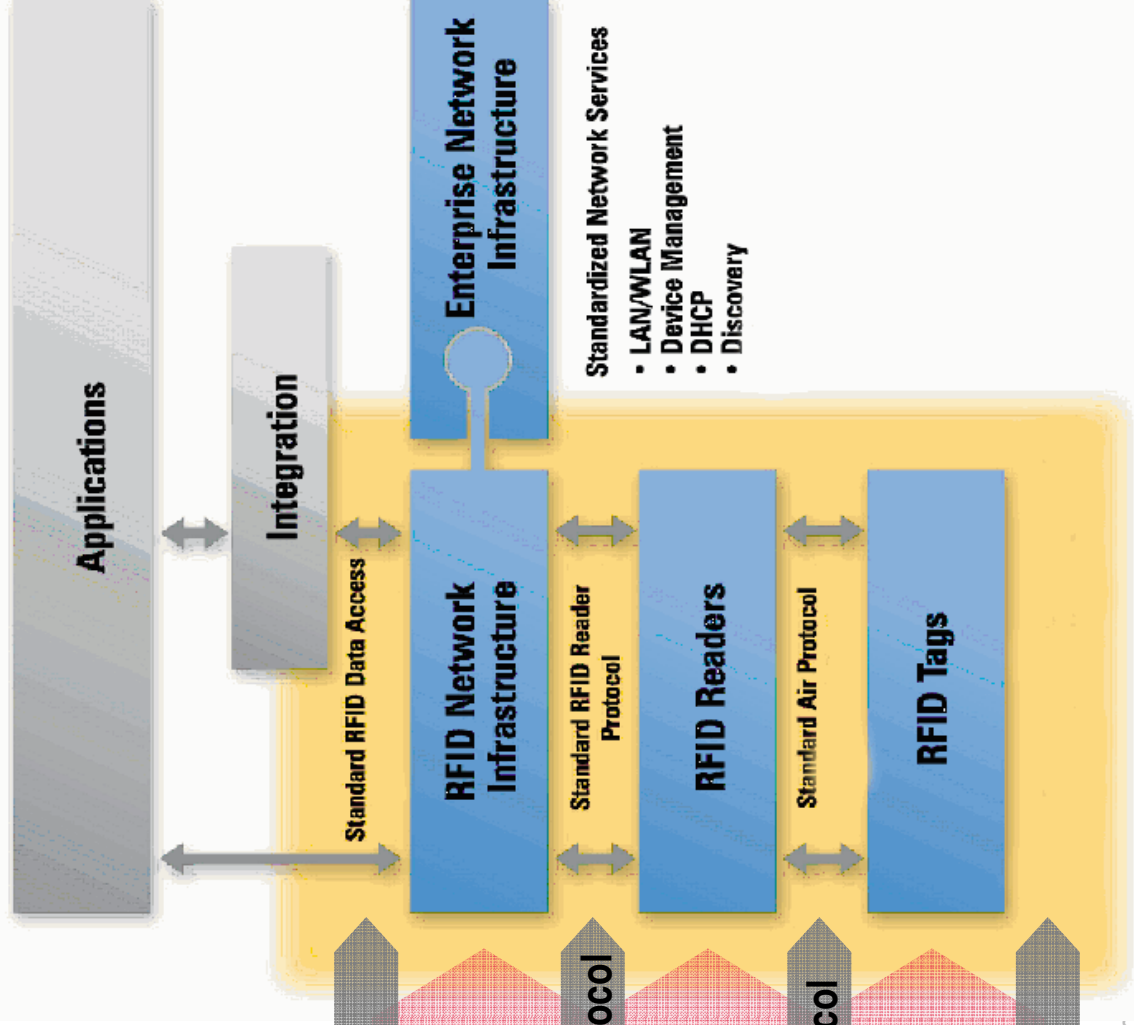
Applications

Integration

Enterprise Network Infrastructure

Standardized Network Services
• LAN/WLAN
• Device Management
• DHCP
• Discovery

Standard RFID Data Access

RFID Network Infrastructure

Standard RFID Reader Protocol

RFID Readers

Standard Air Protocol

RFID Tags

ocol

col